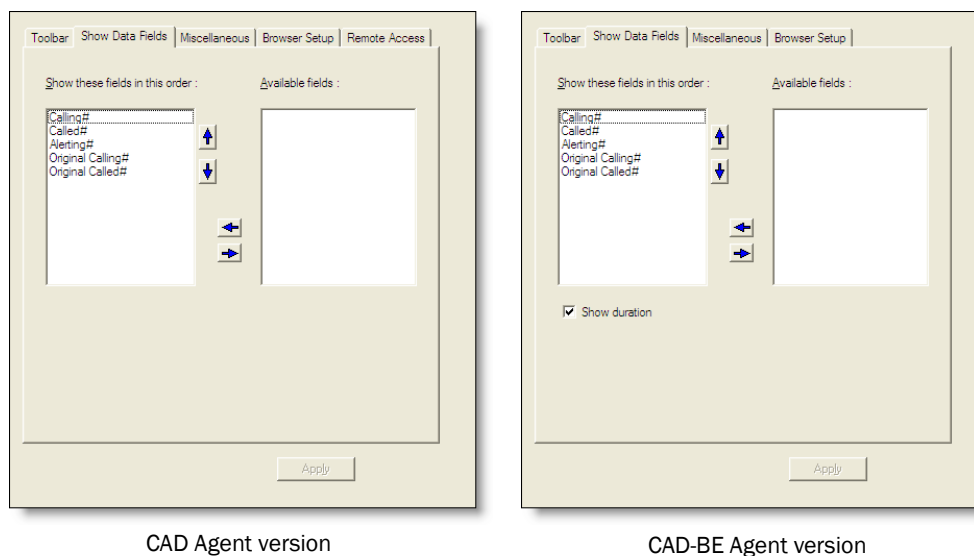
Toolbar | Show Data Fields | Miscellaneous | Browser Setup | Remote Access

Show these fields in this order :

Available fields :

Calling#
Called#
Alerting#
Original Calling#
Original Called#

Apply

CAD Agent version

Toolbar | Show Data Fields | Miscellaneous | Browser Setup

Show these fields in this order :

Available fields :

Calling#
Called#
Alerting#
Original Calling#
Original Called#

Show duration

Apply

CAD-BE Agent version